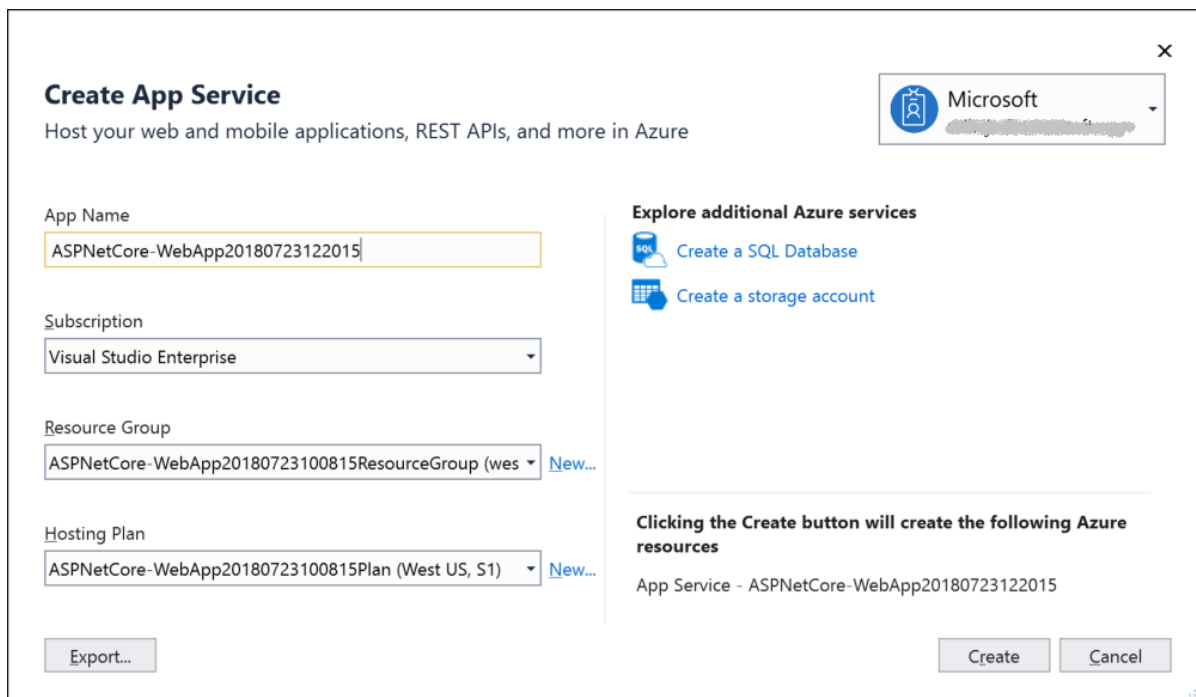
×

Create App Service

Host your web and mobile applications, REST APIs, and more in Azure

Microsoft
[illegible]

App Name
ASPNetCore-WebApp20180723122015

Subscription
Visual Studio Enterprise

Resource Group
ASPNetCore-WebApp20180723100815ResourceGroup (wes
New...

Hosting Plan
ASPNetCore-WebApp20180723100815Plan (West US, S1)
New...

Explore additional Azure services

SQL
Create a SQL Database

Create a storage account

Clicking the Create button will create the following Azure resources

App Service - ASPNetCore-WebApp20180723122015

Export...

Create

Cancel